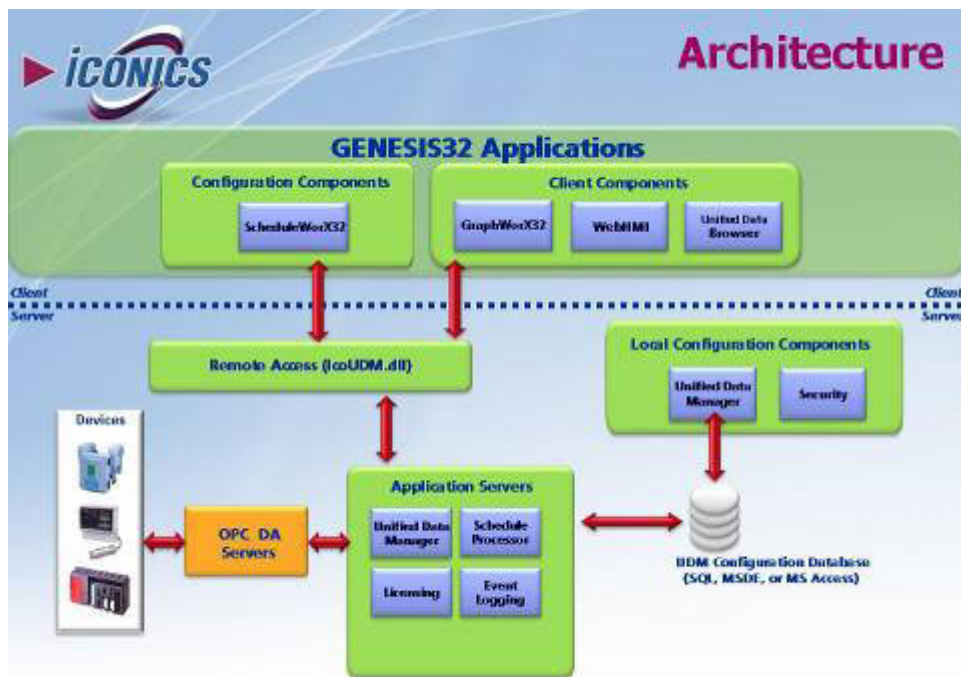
ICONICS

Architecture

GENESIS32 Applications

Configuration Components

ScheduleWorX32

Client Components

GraphWorX32

WebHMI

Unified Data Browser

Client
Server

Client
Server

Remote Access (IcoUDM.dll)

Local Configuration Components

Unified Data Manager

Security

Devices

OPC DA Servers

Application Servers

Unified Data Manager

Schedule Processor

Licensing

Event Logging

UDM Configuration Database (SQL, MSDE, or MS Access)